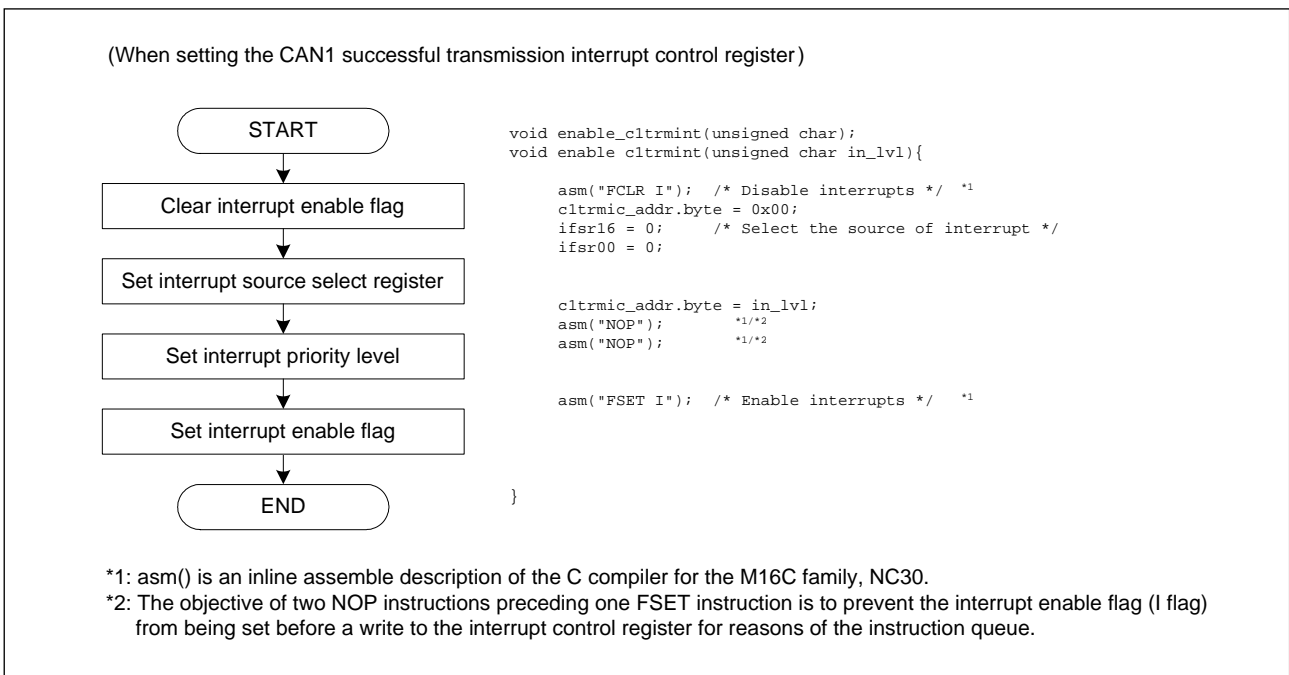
(When setting the CAN1 successful transmission interrupt control register)

START

Clear interrupt enable flag

Set interrupt source select register

Set interrupt priority level

Set interrupt enable flag

END

void enable_c1trmint(unsigned char);
void enable c1trmint(unsigned char in_lvl){

asm("FCLR I"); /* Disable interrupts */ *1
c1trmic_addr.byte = 0x00;
ifsr16 = 0; /* Select the source of interrupt */
ifsr00 = 0;

c1trmic_addr.byte = in_lvl;
asm("NOP"); *1/*2
asm("NOP"); *1/*2

asm("FSET I"); /* Enable interrupts */ *1

}

*1: asm() is an inline assemble description of the C compiler for the M16C family, NC30.
*2: The objective of two NOP instructions preceding one FSET instruction is to prevent the interrupt enable flag (I flag) from being set before a write to the interrupt control register for reasons of the instruction queue.